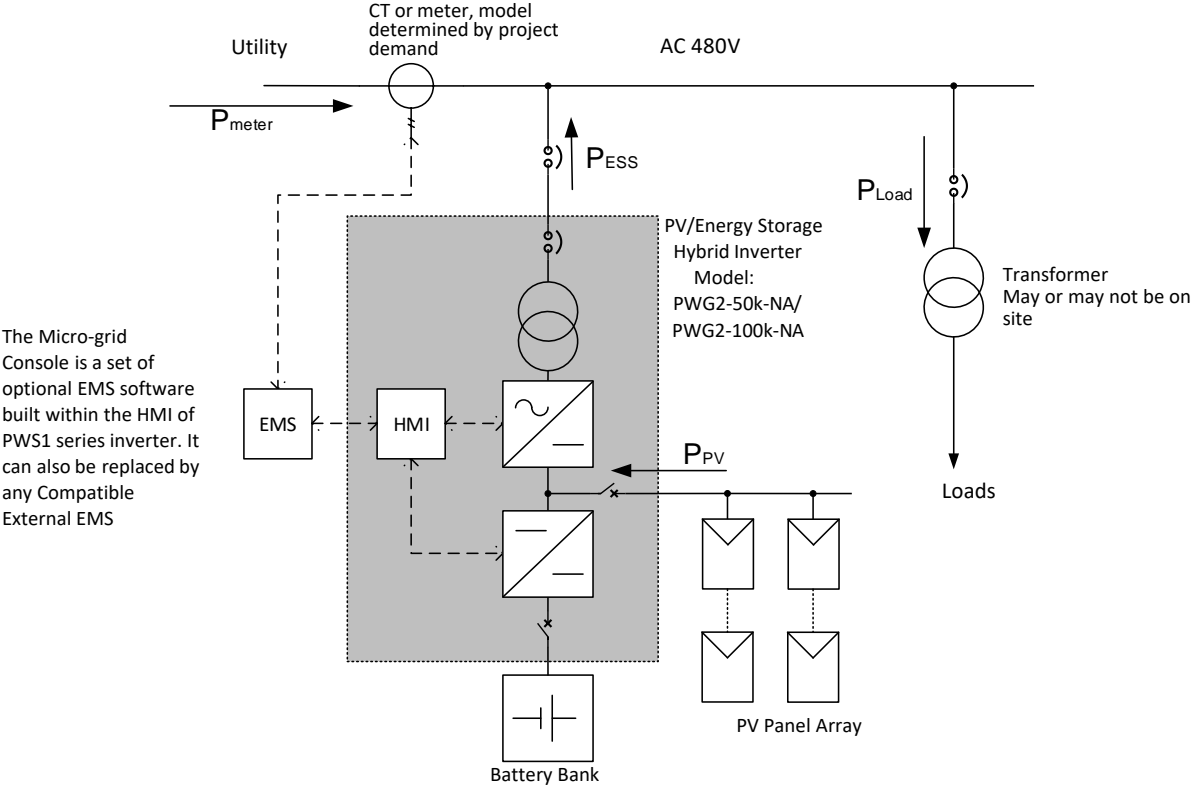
CT or meter, model determined by project demand

Utility

AC 480V

$P_{meter}$

$P_{ESS}$

$P_{Load}$

PV/Energy Storage Hybrid Inverter Model: PWG2-50k-NA/ PWG2-100k-NA

Transformer May or may not be on site

The Micro-grid Console is a set of optional EMS software built within the HMI of PWS1 series inverter. It can also be replaced by any Compatible External EMS

EMS

HMI

$P_{PV}$

Loads

PV Panel Array

Battery Bank